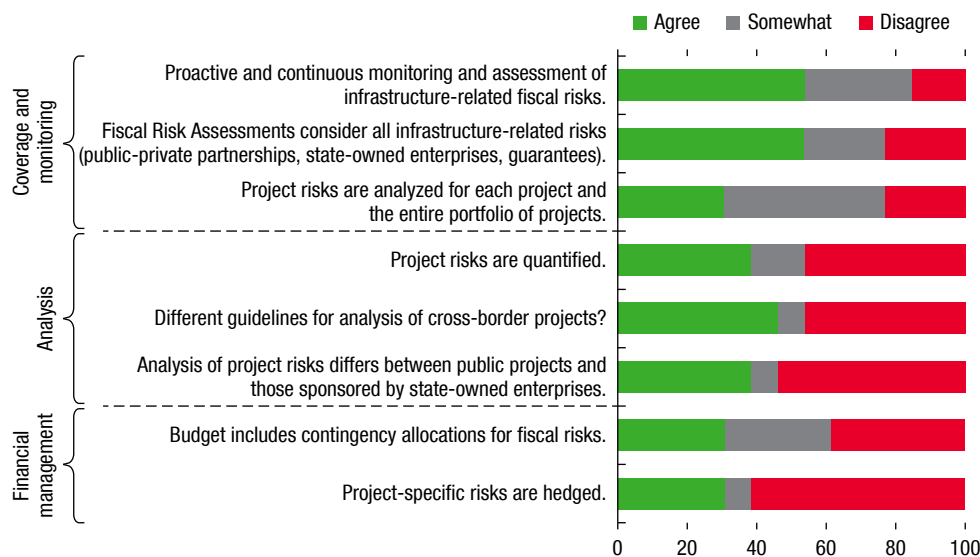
Agree Somewhat Disagree

Coverage and monitoring

Proactive and continuous monitoring and assessment of infrastructure-related fiscal risks.

Fiscal Risk Assessments consider all infrastructure-related risks (public-private partnerships, state-owned enterprises, guarantees).

Project risks are analyzed for each project and the entire portfolio of projects.

Analysis

Project risks are quantified.

Different guidelines for analysis of cross-border projects?

Analysis of project risks differs between public projects and those sponsored by state-owned enterprises.

Financial management

Budget includes contingency allocations for fiscal risks.

Project-specific risks are hedged.

0 20 40 60 80 100